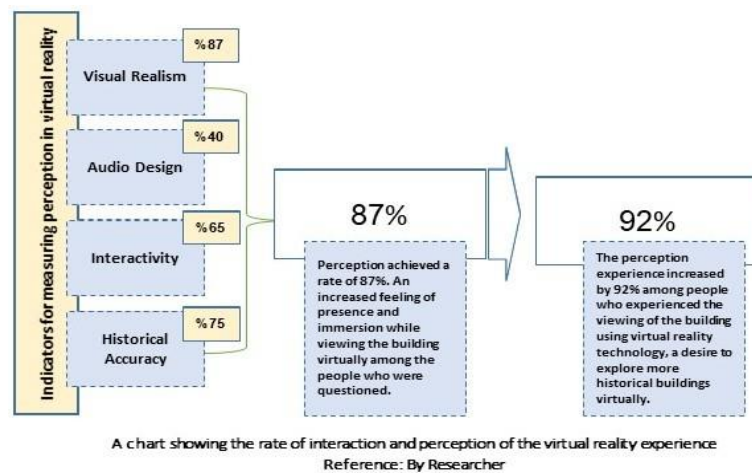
Indicators for measuring perception in virtual reality

%87
Visual Realism

%40
Audio Design

%65
Interactivity

%75
Historical Accuracy

87%

Perception achieved a rate of 87%. An increased feeling of presence and immersion while viewing the building virtually among the people who were questioned.

92%

The perception experience increased by 92% among people who experienced the viewing of the building using virtual reality technology, a desire to explore more historical buildings virtually.

A chart showing the rate of interaction and perception of the virtual reality experience
Reference: By Researcher